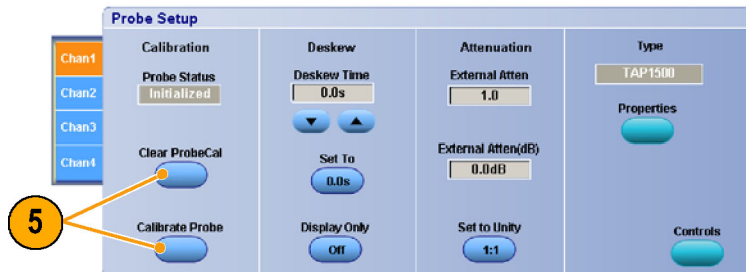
Probe Setup

Chan1
Chan2
Chan3
Chan4

Calibration
Probe Status
Initialized
Clear ProbeCal
Calibrate Probe

Deskew
Deskew Time
0.0s
Set To
0.0s
Display Only
Off

Attenuation
External Atten
1.0
External Atten(dB)
0.0dB
Set to Unity
1:1

Type
TAP1500
Properties
Controls

5